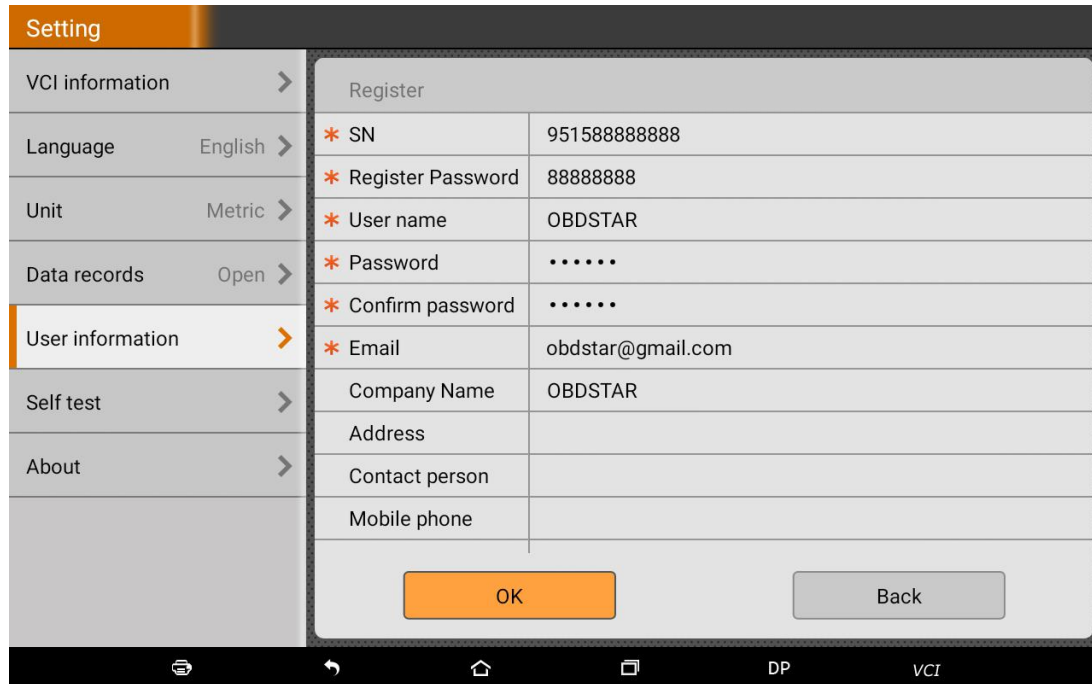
Setting

VCI information

Language English

Unit Metric

Data records Open

User information

Self test

About

Register

| | |
|---|---|
| * SN | 951588888888 |
| * Register Password | 88888888 |
| * User name | OBDSTAR |
| * Password | •••••• |
| * Confirm password | •••••• |
| * Email | obdstar@gmail.com |
| Company Name | OBDSTAR |
| Address | |
| Contact person | |
| Mobile phone | |

OK

Back

DP

VCI